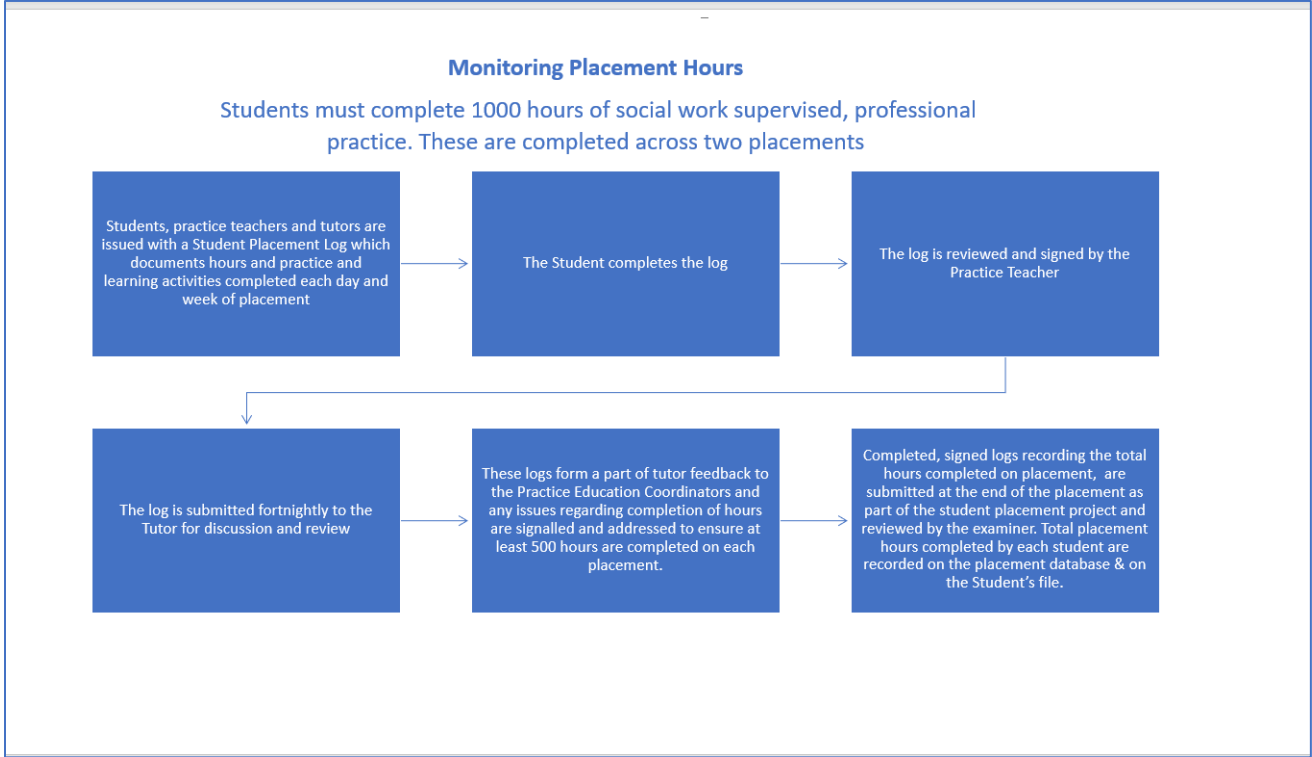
Monitoring Placement Hours

Students must complete 1000 hours of social work supervised, professional practice. These are completed across two placements

Students, practice teachers and tutors are issued with a Student Placement Log which documents hours and practice and learning activities completed each day and week of placement

The Student completes the log

The log is reviewed and signed by the Practice Teacher

The log is submitted fortnightly to the Tutor for discussion and review

These logs form a part of tutor feedback to the Practice Education Coordinators and any issues regarding completion of hours are signalled and addressed to ensure at least 500 hours are completed on each placement.

Completed, signed logs recording the total hours completed on placement, are submitted at the end of the placement as part of the student placement project and reviewed by the examiner. Total placement hours completed by each student are recorded on the placement database & on the Student's file.